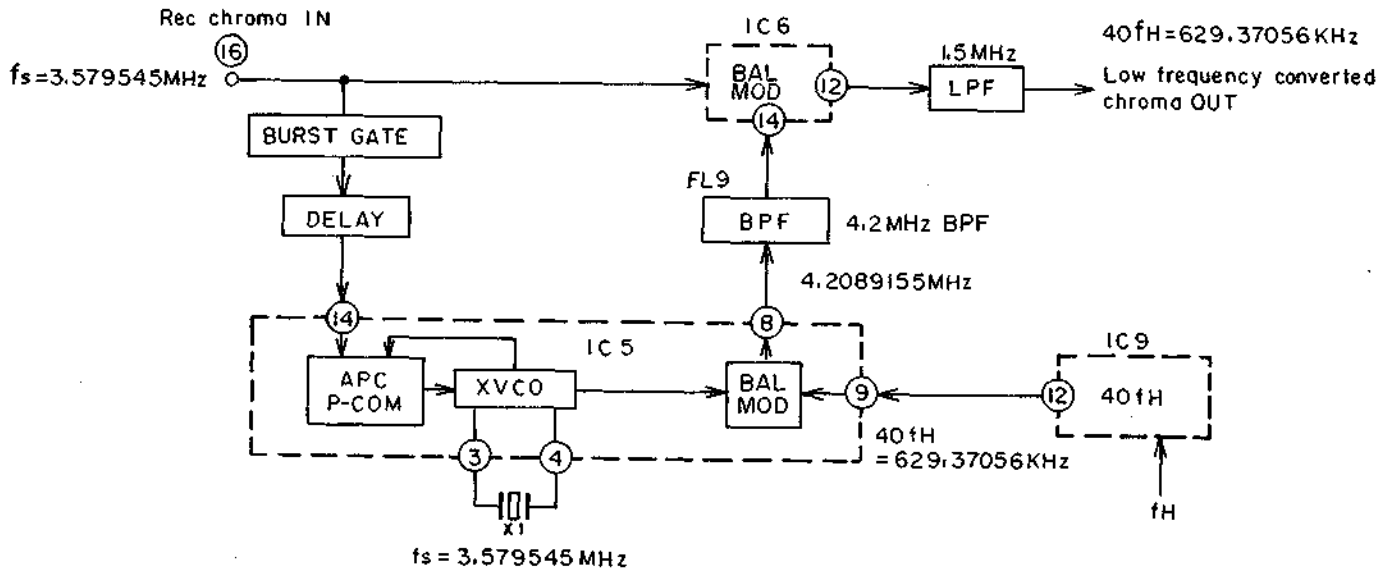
Rec chroma IN
16
fs=3.579545MHz
IC6
BAL MOD
12
14
1.5MHz
LPF
40fH=629.37056KHz
Low frequency converted chroma OUT
BURST GATE
DELAY
FL9
BPF
4.2MHz BPF
4.2089155MHz
14
8
IC5
APC P-COM
XVCO
BAL MOD
9
3
4
X1
fs = 3.579545 MHz
40fH =629.37056KHz
IC9
12
40fH
fH